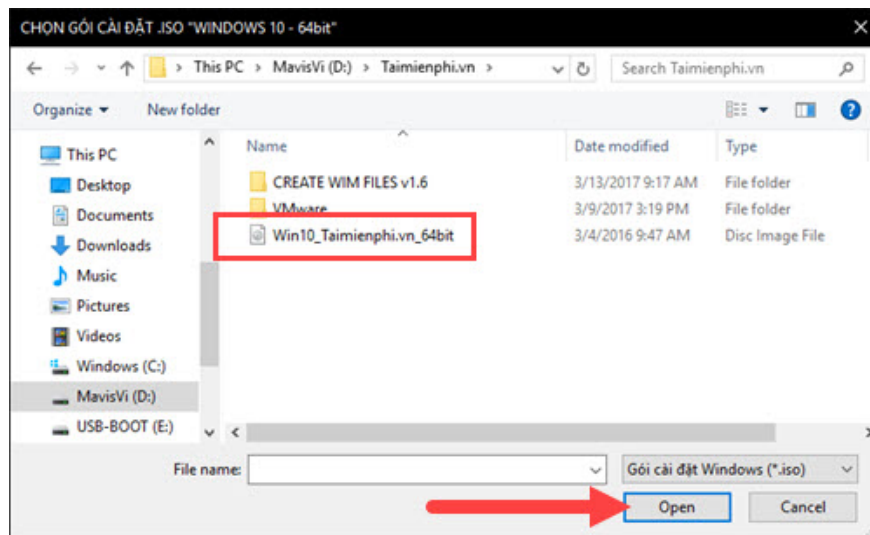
CHỌN GÓI CÀI ĐẶT .ISO "WINDOWS 10 - 64bit"

This PC > MavisVi (D:) > Taimienphi.vn

Search Taimienphi.vn

Organize ▾ New folder

| Name | Date modified | Type |
|---|---|---|
| CREATE WIM FILES v1.6 | 3/13/2017 9:17 AM | File folder |
| VMware | 3/9/2017 3:19 PM | File folder |
| Win10_Taimienphi.vn_64bit | 3/4/2016 9:47 AM | Disc Image File |

This PC
Desktop
Documents
Downloads
Music
Pictures
Videos
Windows (C:)
MavisVi (D:)
USB-BOOT (E:)

File name:
Gói cài đặt Windows (*.iso)
Open
Cancel